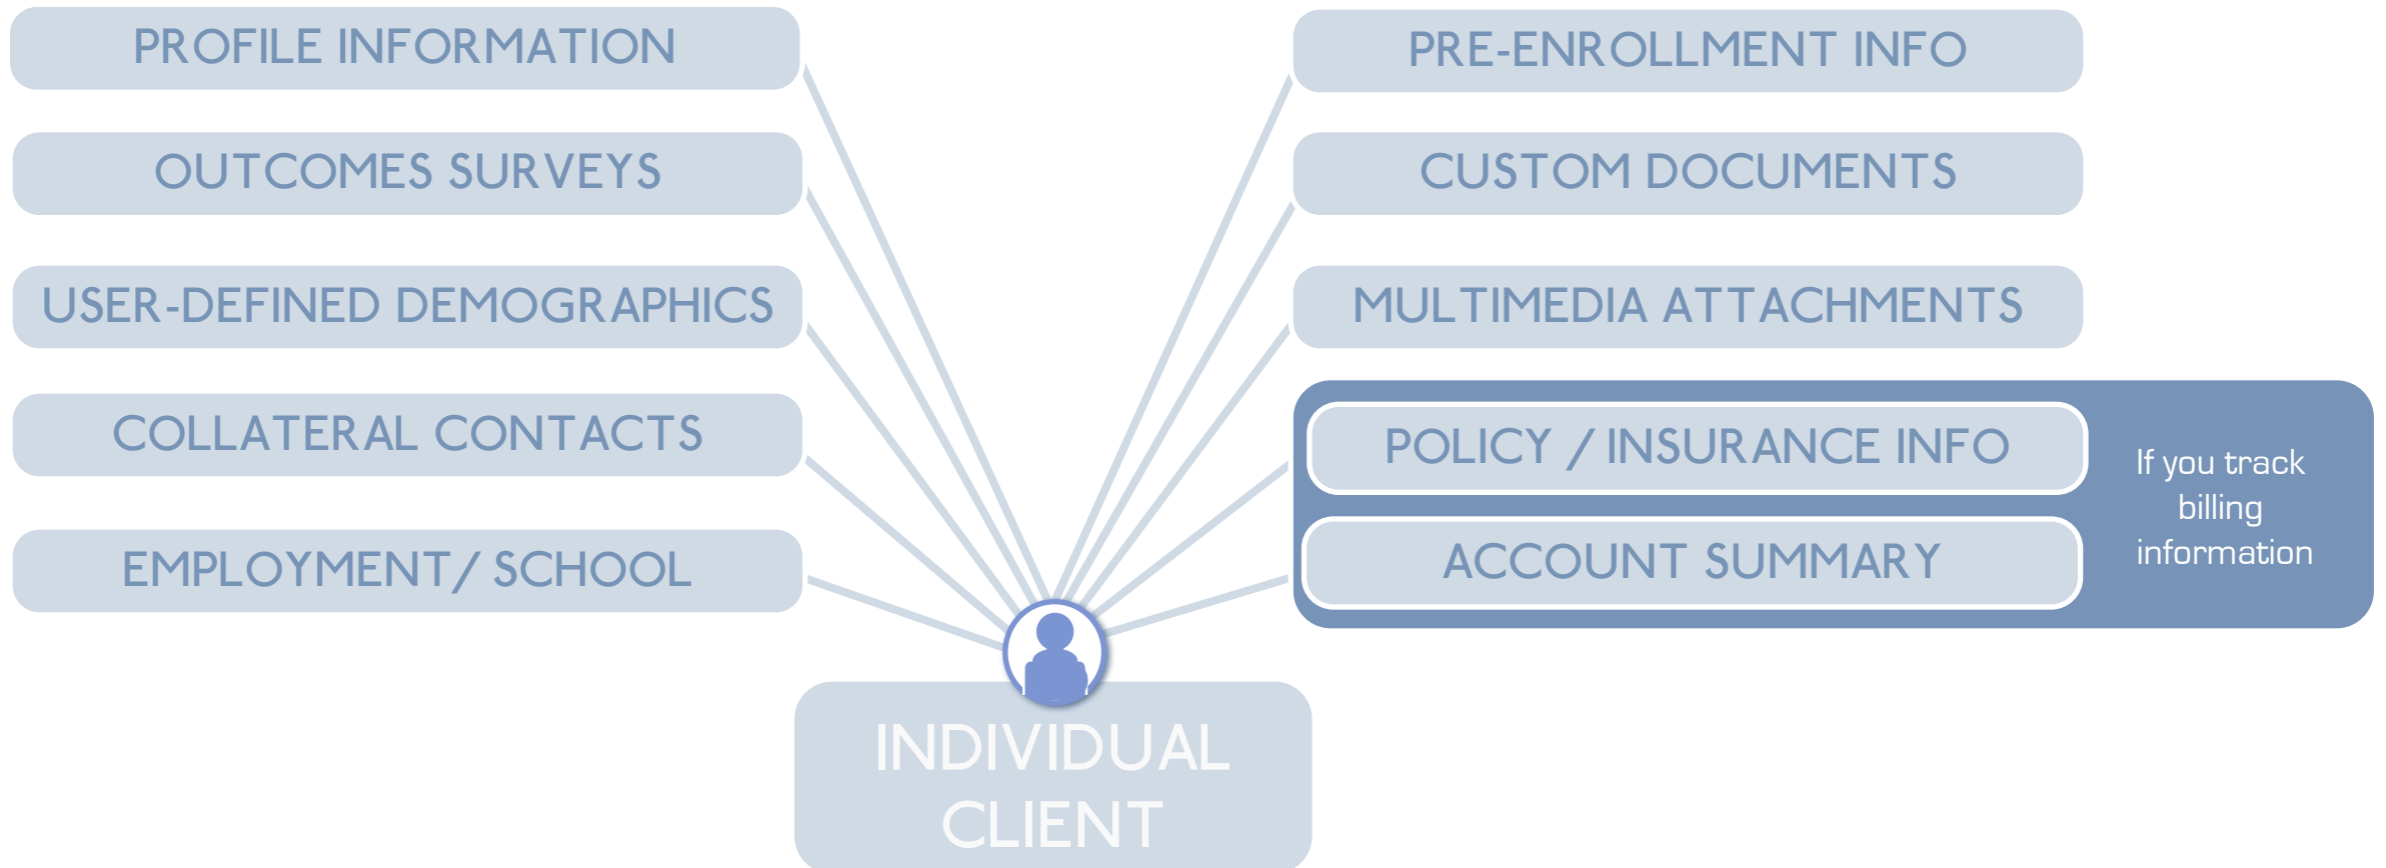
PROFILE INFORMATION

OUTCOMES SURVEYS

USER-DEFINED DEMOGRAPHICS

COLLATERAL CONTACTS

EMPLOYMENT/ SCHOOL

PRE-ENROLLMENT INFO

CUSTOM DOCUMENTS

MULTIMEDIA ATTACHMENTS

POLICY / INSURANCE INFO

ACCOUNT SUMMARY

If you track billing information

INDIVIDUAL CLIENT